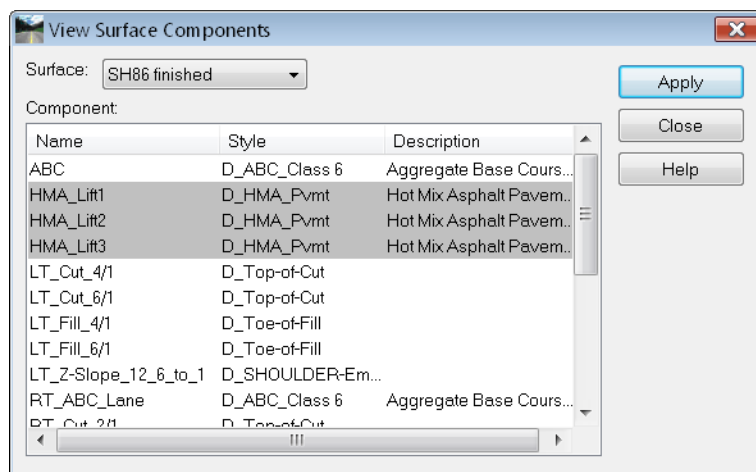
View Surface Components

Surface: SH86 finished

Component:

| Name | Style | Description |
|---|---|---|
| ABC | D_ABC_Class 6 | Aggregate Base Cours... |
| HMA_Lift1 | D_HMA_Pvmt | Hot Mix Asphalt Pavem... |
| HMA_Lift2 | D_HMA_Pvmt | Hot Mix Asphalt Pavem... |
| HMA_Lift3 | D_HMA_Pvmt | Hot Mix Asphalt Pavem... |
| LT_Cut_4/1 | D_Top-of-Cut | |
| LT_Cut_6/1 | D_Top-of-Cut | |
| LT_Fill_4/1 | D_Toe-of-Fill | |
| LT_Fill_6/1 | D_Toe-of-Fill | |
| LT_Z-Slope_12_6_to_1 | D_SHOULDER-Em... | |
| RT_ABC_Lane | D_ABC_Class 6 | Aggregate Base Cours... |
| RT_Cut_2/1 | D_Top-of-Cut | |

Apply

Close

Help